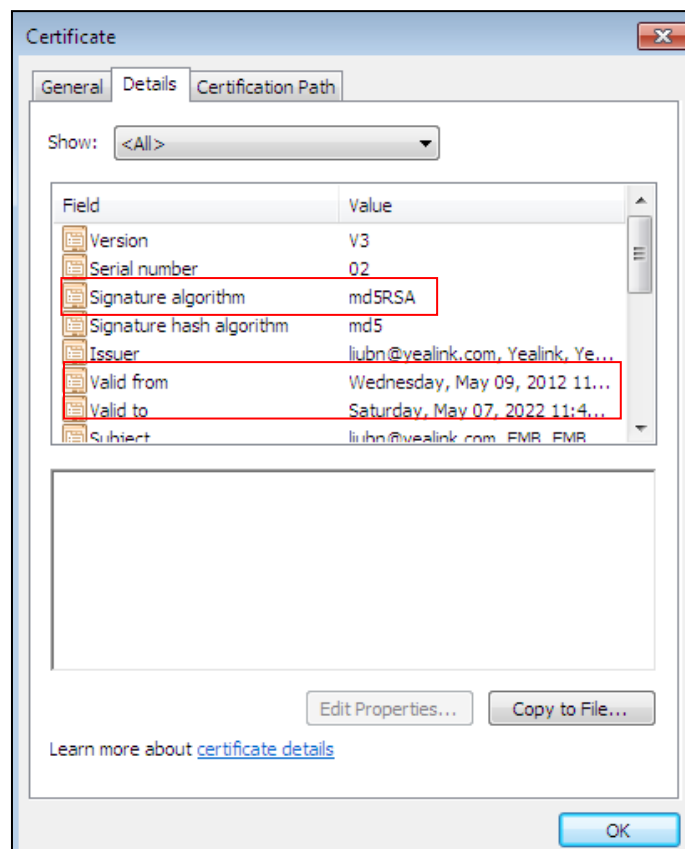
Certificate

General | Details | Certification Path

Show: <All>

| Field | Value |
|---|---|
| Version | V3 |
| Serial number | 02 |
| Signature algorithm | md5RSA |
| Signature hash algorithm | md5 |
| Issuer | liubn@yealink.com, Yealink, Ye... |
| Valid from | Wednesday, May 09, 2012 11... |
| Valid to | Saturday, May 07, 2022 11:4... |
| Subject | liubn@yealink.com, EMB, EMB |

Edit Properties... | Copy to File...

Learn more about certificate details

OK